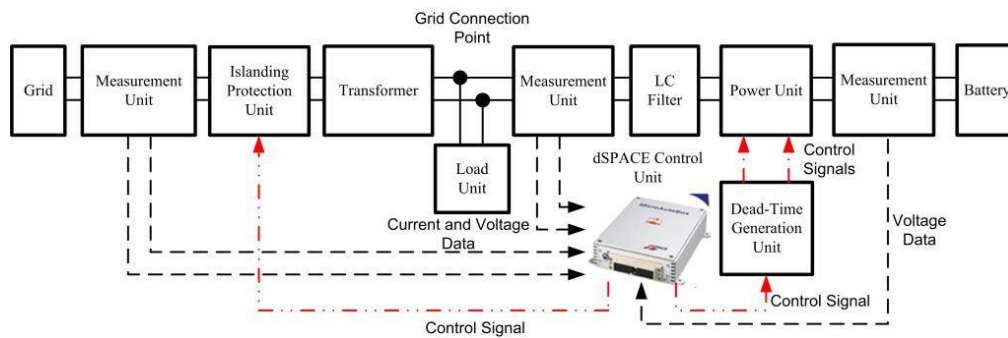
Grid Connection Point

Grid

Measurement Unit

Islanding Protection Unit

Transformer

Measurement Unit

LC Filter

Power Unit

Measurement Unit

Battery

Load Unit

dSPACE Control Unit

Control Signals

Dead-Time Generation Unit

Current and Voltage Data

Voltage Data

Control Signal

Control Signal